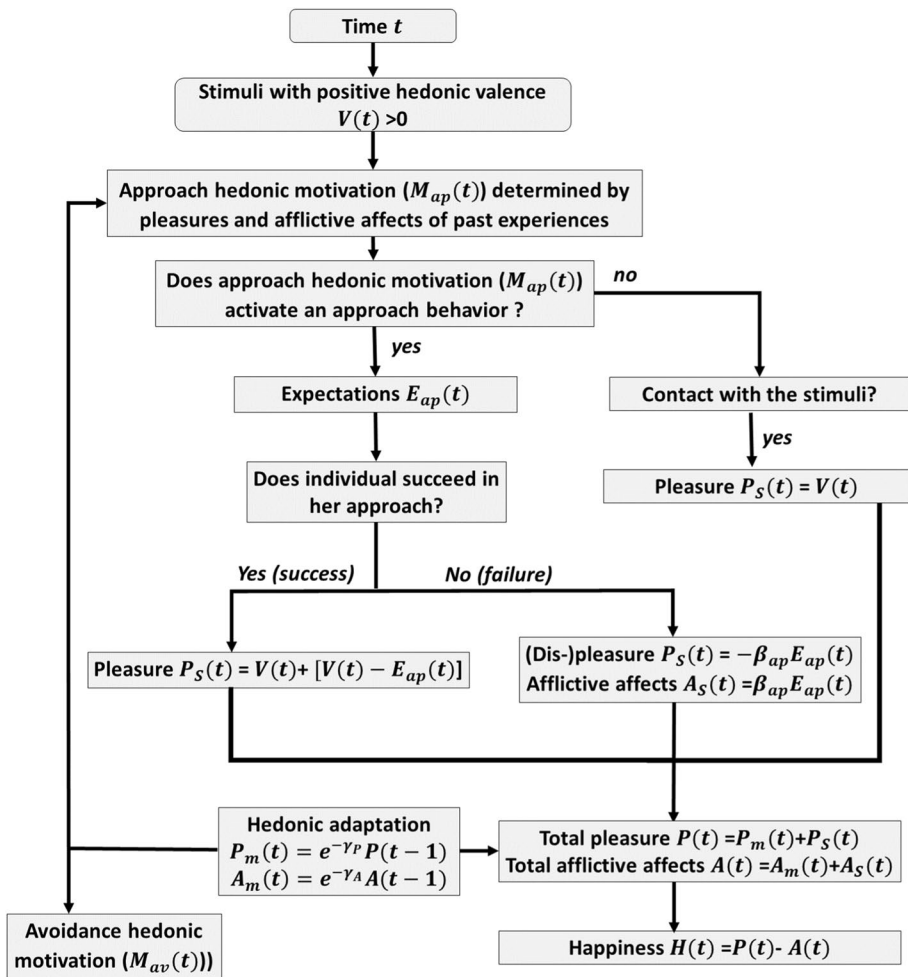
Time $t$

Stimuli with positive hedonic valence $V(t)>0$

Approach hedonic motivation ($M_{ap}(t)$) determined by pleasures and afflictive affects of past experiences

Does approach hedonic motivation ($M_{ap}(t)$) activate an approach behavior ?

no

yes

Expectations $E_{ap}(t)$

Contact with the stimuli?

yes

Does individual succeed in her approach?

Pleasure $P_S(t)$ = $V(t)$

Yes (success)

No (failure)

Pleasure $P_S(t)$ = $V(t)$+ $[V(t) - E_{ap}(t)]$

(Dis-)pleasure $P_S(t) = -\beta_{ap}E_{ap}(t)$
Afflictive affects $A_S(t)$ =$\beta_{ap}E_{ap}(t)$

Hedonic adaptation
$P_m(t) = e^{-\gamma_P}P(t-1)$
$A_m(t) = e^{-\gamma_A}A(t-1)$

Total pleasure $P(t)$ =$P_m(t)$+$P_S(t)$
Total afflictive affects $A(t)$ =$A_m(t)$+$A_S(t)$

Avoidance hedonic motivation ($M_{av}(t)$))

Happiness $H(t)$ =$P(t)$- $A(t)$